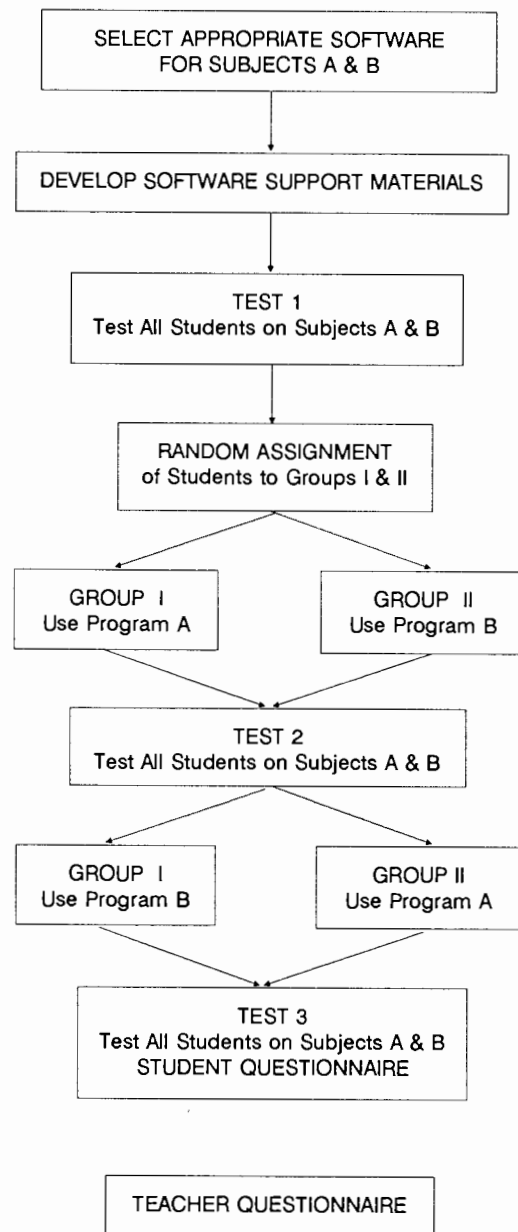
SELECT APPROPRIATE SOFTWARE FOR SUBJECTS A & B

DEVELOP SOFTWARE SUPPORT MATERIALS

TEST 1
Test All Students on Subjects A & B

RANDOM ASSIGNMENT
of Students to Groups I & II

GROUP I
Use Program A

GROUP II
Use Program B

TEST 2
Test All Students on Subjects A & B

GROUP I
Use Program B

GROUP II
Use Program A

TEST 3
Test All Students on Subjects A & B
STUDENT QUESTIONNAIRE

TEACHER QUESTIONNAIRE